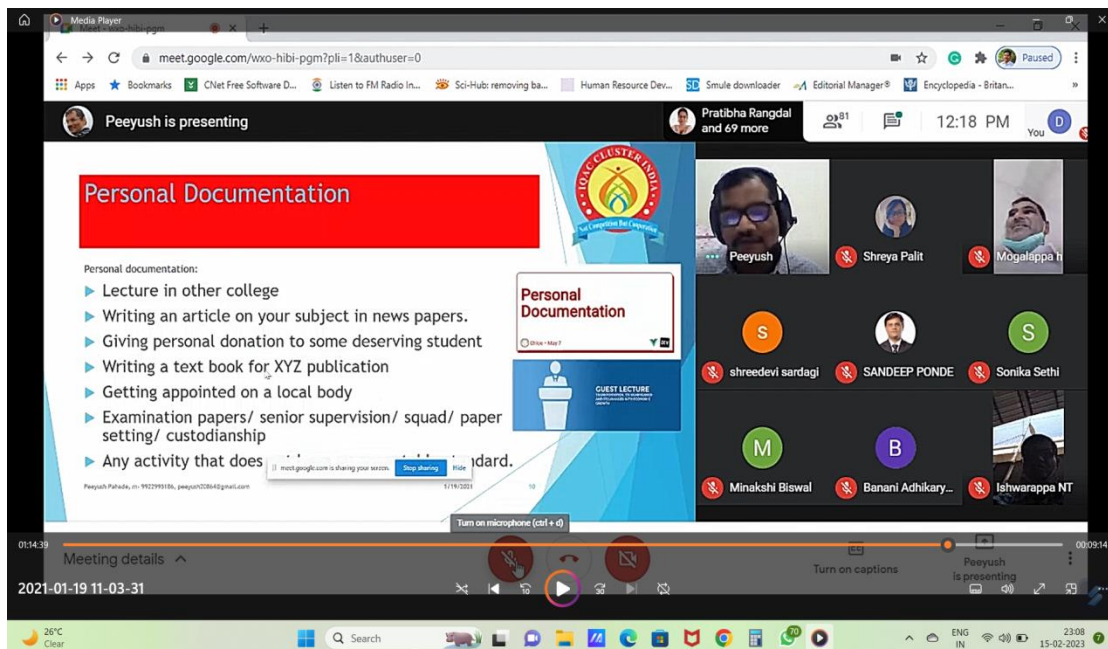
Media Player
Meet - wxo-hibi-pgm

meet.google.com/wxo-hibi-pgm?pli=1&authuser=0

Paused

Apps Bookmarks CNet Free Software D... Listen to FM Radio In... Sci-Hub: removing ba... Human Resource Dev... Smule downloader Editorial Manager® Encyclopedia - Britan...

Peeyush is presenting

Pratibha Rangdal and 69 more

81

12:18 PM

You

Personal Documentation

IQAC CLUSTER INDIA
Not Competitive But Cooperative

Personal documentation:

▶ Lecture in other college
▶ Writing an article on your subject in news papers.
▶ Giving personal donation to some deserving student
▶ Writing a text book for XYZ publication
▶ Getting appointed on a local body
▶ Examination papers/ senior supervision/ squad/ paper setting/ custodianship
▶ Any activity that does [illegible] dard.

Personal Documentation

GUEST LECTURE

meet.google.com is sharing your screen. Stop sharing Hide

Peeyush Pahade, m- 9922995186, peeyush208640@gmail.com 5/19/2021 10

Peeyush
Shreya Palit
Mogalappa h
S
shreedevi sardagi
SANDEEP PONDE
S
Sonika Sethi
M
Minakshi Biswal
B
Banani Adhikary...
Ishwarappa NT

Turn on microphone (ctrl + d)

01:14:39
00:09:14

Meeting details ^

Turn on captions

Peeyush is presenting

2021-01-19 11-03-31

26°C
Clear

Search

ENG
IN

23:08
15-02-2023